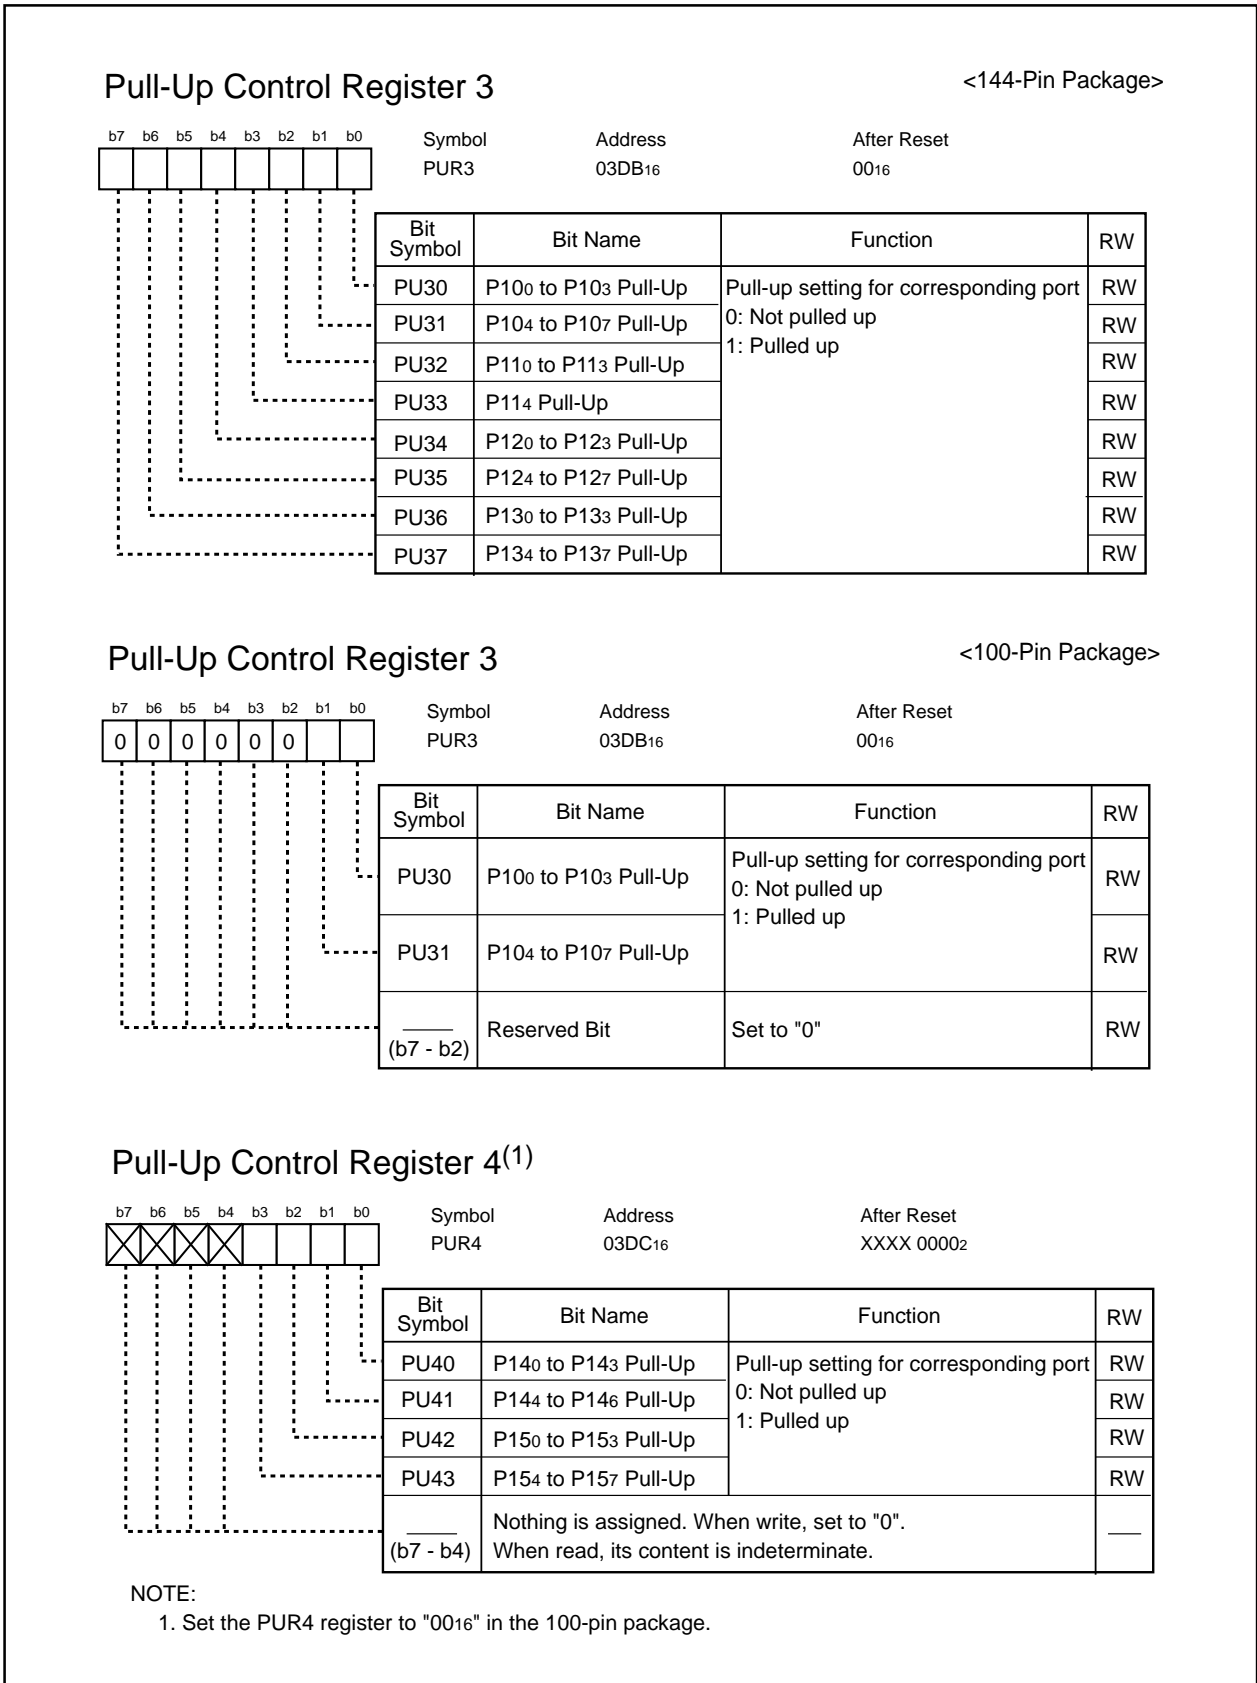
Pull-Up Control Register 3

<144-Pin Package>

b7 b6 b5 b4 b3 b2 b1 b0

Symbol PUR3

Address $03DB_{16}$

After Reset $00_{16}$

| Bit Symbol | Bit Name | Function | RW |
|---|---|---|---|
| PU30 | $P10_0$ to $P10_3$ Pull-Up | Pull-up setting for corresponding port 0: Not pulled up 1: Pulled up | RW |
| PU31 | $P10_4$ to $P10_7$ Pull-Up | | RW |
| PU32 | $P11_0$ to $P11_3$ Pull-Up | | RW |
| PU33 | $P11_4$ Pull-Up | | RW |
| PU34 | $P12_0$ to $P12_3$ Pull-Up | | RW |
| PU35 | $P12_4$ to $P12_7$ Pull-Up | | RW |
| PU36 | $P13_0$ to $P13_3$ Pull-Up | | RW |
| PU37 | $P13_4$ to $P13_7$ Pull-Up | | RW |

Pull-Up Control Register 3

<100-Pin Package>

b7 b6 b5 b4 b3 b2 b1 b0

0 0 0 0 0 0

Symbol PUR3

Address $03DB_{16}$

After Reset $00_{16}$

| Bit Symbol | Bit Name | Function | RW |
|---|---|---|---|
| PU30 | $P10_0$ to $P10_3$ Pull-Up | Pull-up setting for corresponding port 0: Not pulled up 1: Pulled up | RW |
| PU31 | $P10_4$ to $P10_7$ Pull-Up | | RW |
| (b7 - b2) | Reserved Bit | Set to "0" | RW |

Pull-Up Control Register 4$^{(1)}$

b7 b6 b5 b4 b3 b2 b1 b0

Symbol PUR4

Address $03DC_{16}$

After Reset XXXX $0000_2$

| Bit Symbol | Bit Name | Function | RW |
|---|---|---|---|
| PU40 | $P14_0$ to $P14_3$ Pull-Up | Pull-up setting for corresponding port 0: Not pulled up 1: Pulled up | RW |
| PU41 | $P14_4$ to $P14_6$ Pull-Up | | RW |
| PU42 | $P15_0$ to $P15_3$ Pull-Up | | RW |
| PU43 | $P15_4$ to $P15_7$ Pull-Up | | RW |
| (b7 - b4) | Nothing is assigned. When write, set to "0". When read, its content is indeterminate. | | |

NOTE:
1. Set the PUR4 register to "$00_{16}$" in the 100-pin package.